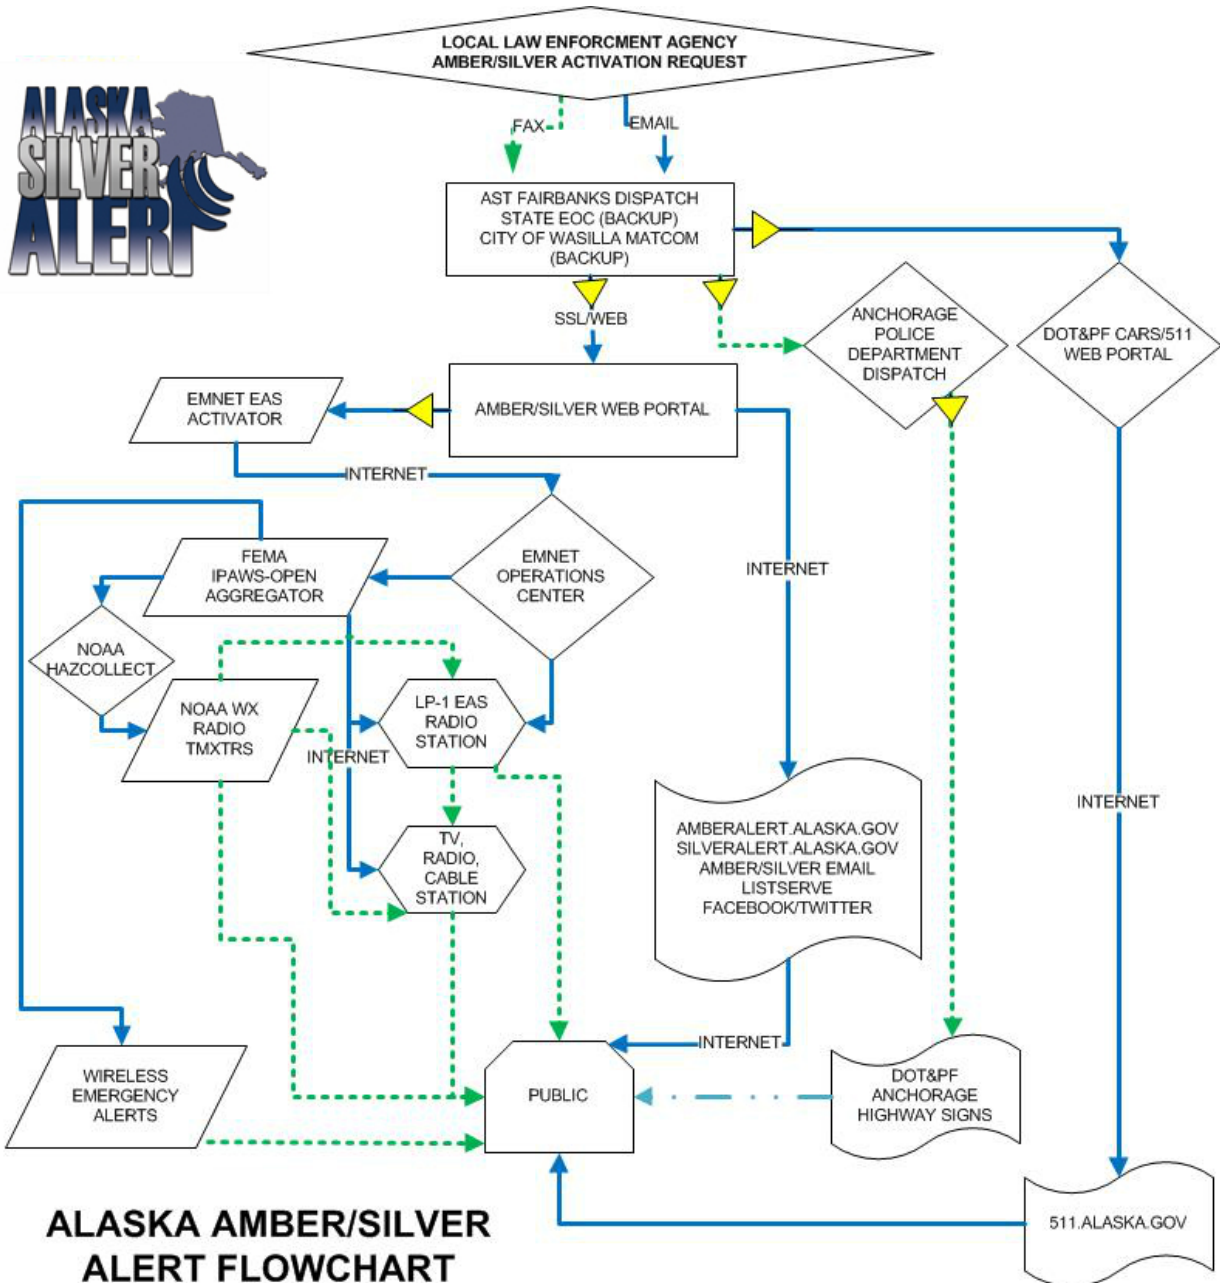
LOCAL LAW ENFORCMENT AGENCY
AMBER/SILVER ACTIVATION REQUEST

ALASKA SILVER ALERT

FAX

EMAIL

AST FAIRBANKS DISPATCH
STATE EOC (BACKUP)
CITY OF WASILLA MATCOM
(BACKUP)

SSL/WEB

ANCHORAGE POLICE DEPARTMENT DISPATCH

DOT&PF CARS/511 WEB PORTAL

EMNET EAS ACTIVATOR

AMBER/SILVER WEB PORTAL

INTERNET

EMNET OPERATIONS CENTER

FEMA IPAWS-OPEN AGGREGATOR

INTERNET

NOAA HAZCOLLECT

NOAA WX RADIO TMXTRS

LP-1 EAS RADIO STATION

INTERNET

TV, RADIO, CABLE STATION

AMBERALERT.ALASKA.GOV
SILVERALERT.ALASKA.GOV
AMBER/SILVER EMAIL LISTSERVE
FACEBOOK/TWITTER

INTERNET

INTERNET

WIRELESS EMERGENCY ALERTS

PUBLIC

DOT&PF ANCHORAGE HIGHWAY SIGNS

511.ALASKA.GOV

ALASKA AMBER/SILVER ALERT FLOWCHART